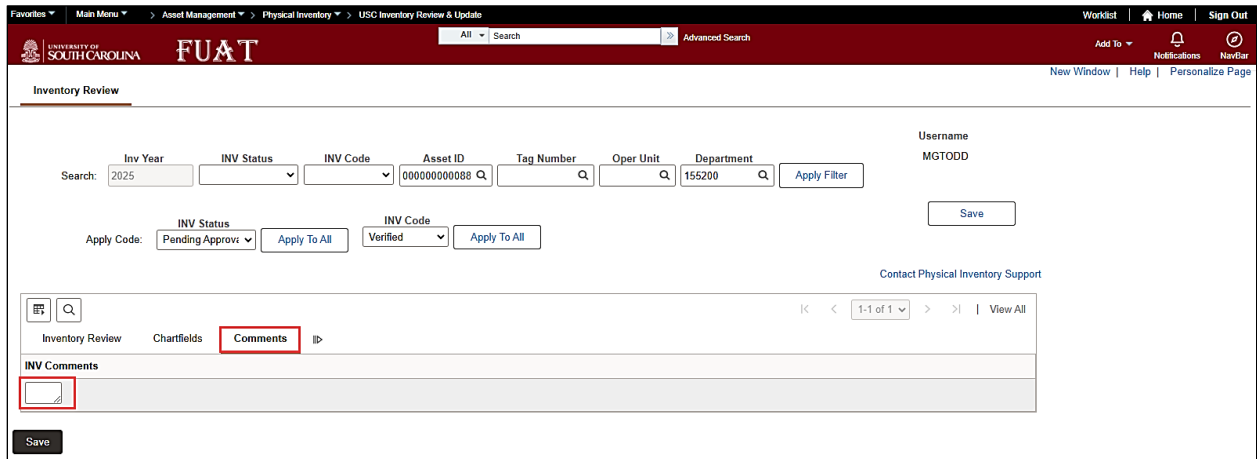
Favorites ▾ Main Menu ▾ > Asset Management ▾ > Physical Inventory ▾ > USC Inventory Review & Update

Worklist | Home | Sign Out

UNIVERSITY OF SOUTH CAROLINA FUAT

All ▾ Search Advanced Search

Add To ▾ Notifications NavBar

New Window | Help | Personalize Page

Inventory Review

Username
MGTODD

Search:

| Inv Year | INV Status | INV Code | Asset ID | Tag Number | Oper Unit | Department | |
|---|---|---|---|---|---|---|---|
| 2025 | | | 000000000088 | | | 155200 | Apply Filter |

Save

Apply Code:

| INV Status | | INV Code | |
|---|---|---|---|
| Pending Approva | Apply To All | Verified | Apply To All |

Contact Physical Inventory Support

1-1 of 1 | View All

Inventory Review Chartfields Comments

INV Comments

Save